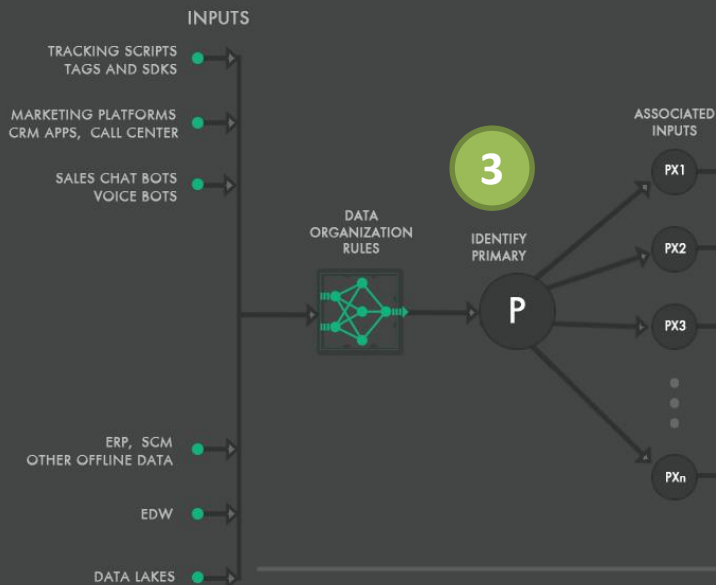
INPUTS

TRACKING SCRIPTS
TAGS AND SDKS

MARKETING PLATFORMS
CRM APPS, CALL CENTER

SALES CHAT BOTS
VOICE BOTS

DATA ORGANIZATION RULES

3

IDENTIFY PRIMARY

P

ASSOCIATED INPUTS

PX1

PX2

PX3

PXn

ERP, SCM
OTHER OFFLINE DATA

EDW

DATA LAKES